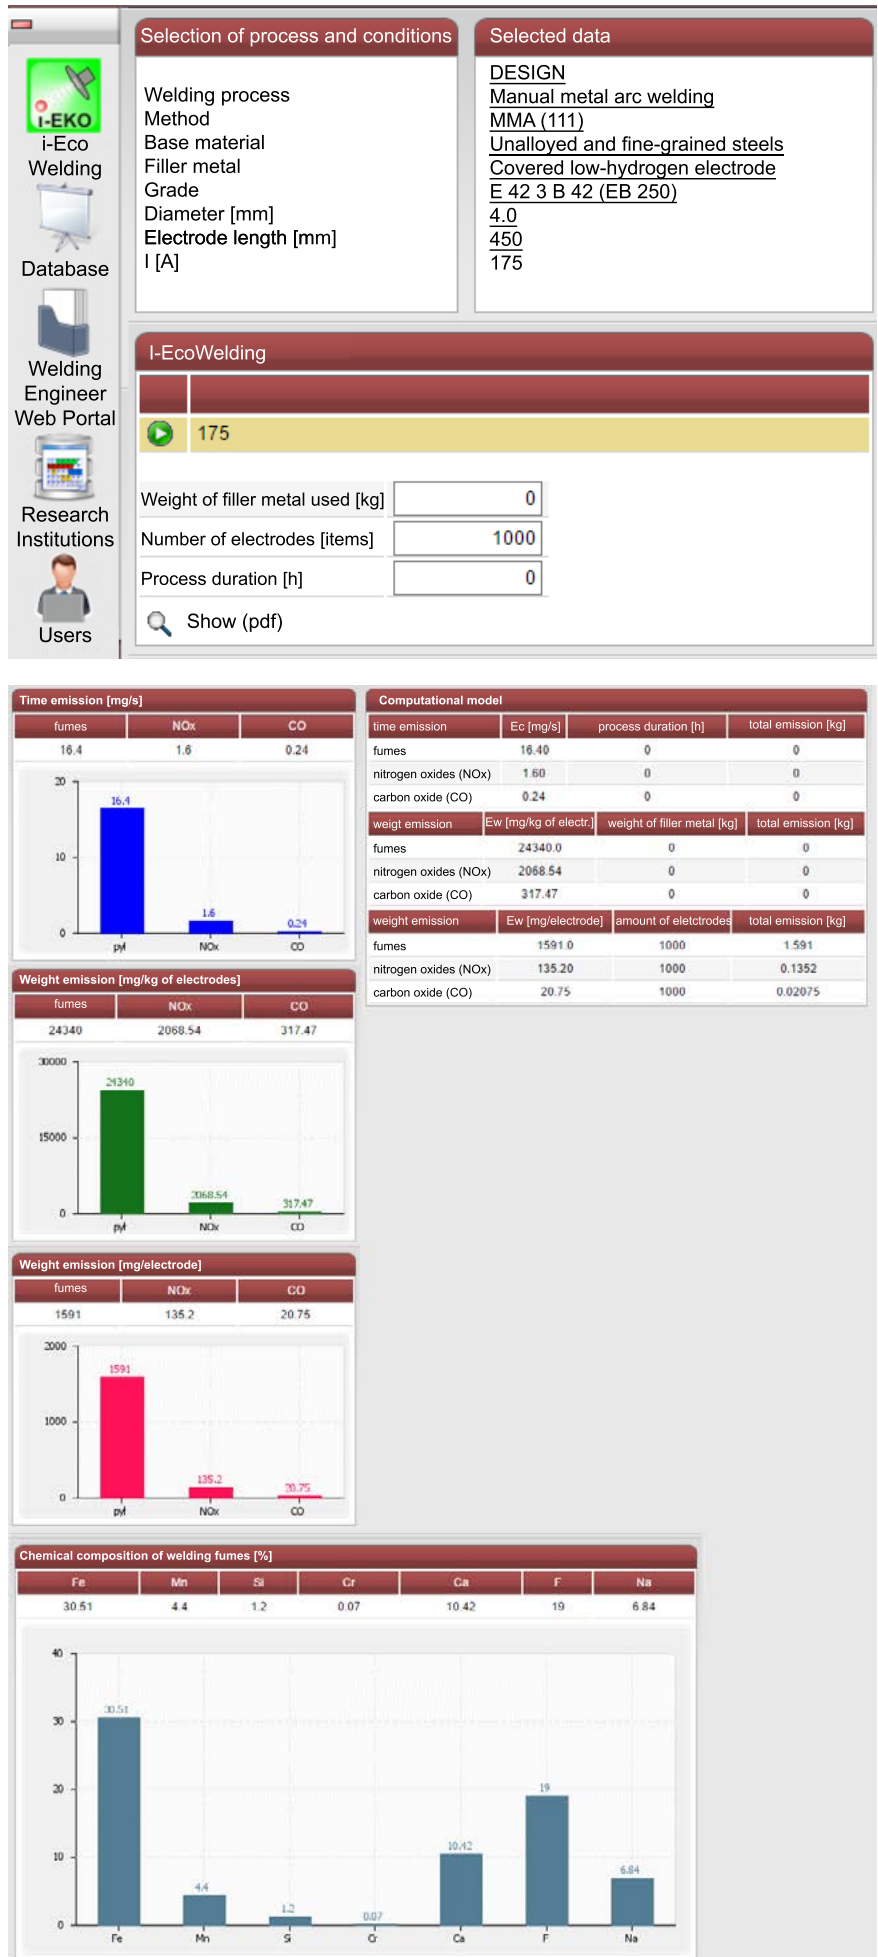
I-EKO
i-Eco Welding

Database

Welding Engineer Web Portal

Research Institutions

Users

Selection of process and conditions

Welding process
Method
Base material
Filler metal
Grade
Diameter [mm]
Electrode length [mm]
I [A]

Selected data

DESIGN
Manual metal arc welding
MMA (111)
Unalloyed and fine-grained steels
Covered low-hydrogen electrode
E 42 3 B 42 (EB 250)
4.0
450
175

I-EcoWelding

175

Weight of filler metal used [kg] 0
Number of electrodes [items] 1000
Process duration [h] 0

Show (pdf)

Time emission [mg/s]

| fumes | NOx | CO |
|---|---|---|
| 16.4 | 1.6 | 0.24 |

20
10
0
16.4
1.6
0.24
pył
NOx
CO

Weight emission [mg/kg of electrodes]

| fumes | NOx | CO |
|---|---|---|
| 24340 | 2068.54 | 317.47 |

30000
15000
0
24340
2068.54
317.47
pył
NOx
CO

Weight emission [mg/electrode]

| fumes | NOx | CO |
|---|---|---|
| 1591 | 135.2 | 20.75 |

2000
1000
0
1591
135.2
20.75
pył
NOx
CO

Computational model

| time emission | Ec [mg/s] | process duration [h] | total emission [kg] |
|---|---|---|---|
| fumes | 16.40 | 0 | 0 |
| nitrogen oxides (NOx) | 1.60 | 0 | 0 |
| carbon oxide (CO) | 0.24 | 0 | 0 |

| weigt emission | Ew [mg/kg of electr.] | weight of filler metal [kg] | total emission [kg] |
|---|---|---|---|
| fumes | 24340.0 | 0 | 0 |
| nitrogen oxides (NOx) | 2068.54 | 0 | 0 |
| carbon oxide (CO) | 317.47 | 0 | 0 |

| weight emission | Ew [mg/electrode] | amount of eletctrodes | total emission [kg] |
|---|---|---|---|
| fumes | 1591.0 | 1000 | 1.591 |
| nitrogen oxides (NOx) | 135.20 | 1000 | 0.1352 |
| carbon oxide (CO) | 20.75 | 1000 | 0.02075 |

Chemical composition of welding fumes [%]

| Fe | Mn | Si | Cr | Ca | F | Na |
|---|---|---|---|---|---|---|
| 30.51 | 4.4 | 1.2 | 0.07 | 10.42 | 19 | 6.84 |

40
30
20
10
0
30.51
4.4
1.2
0.07
10.42
19
6.84
Fe
Mn
Si
Cr
Ca
F
Na